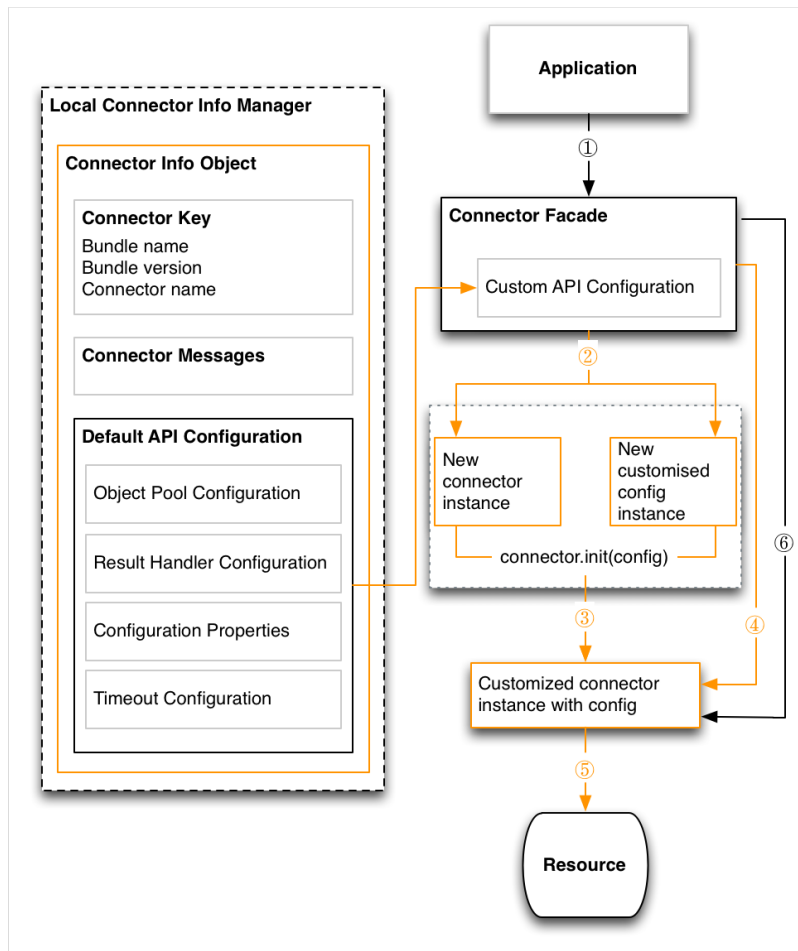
Local Connector Info Manager

Connector Info Object

Connector Key
Bundle name
Bundle version
Connector name

Connector Messages

Default API Configuration

Object Pool Configuration

Result Handler Configuration

Configuration Properties

Timeout Configuration

Application

①

Connector Facade

Custom API Configuration

②

New connector instance

New customised config instance

connector.init(config)

③

④

⑥

Customized connector instance with config

⑤

Resource